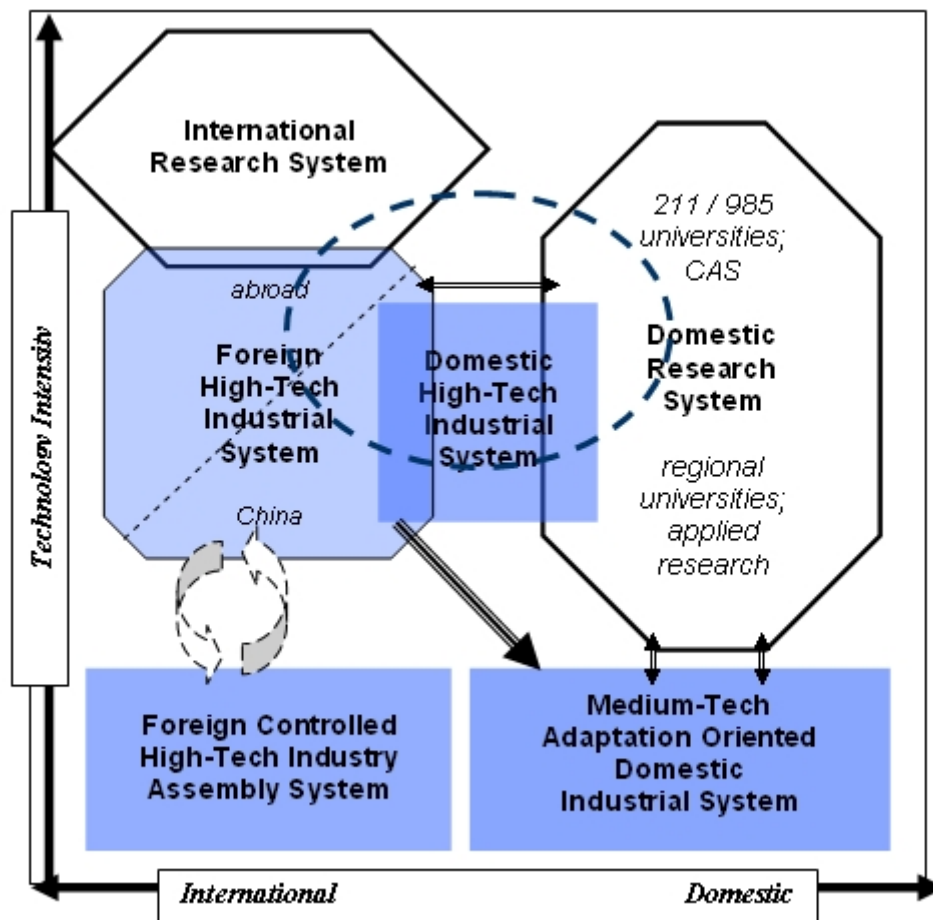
International Research System

211 / 985 universities; CAS

abroad

Foreign High-Tech Industrial System

Domestic High-Tech Industrial System

Domestic Research System

regional universities; applied research

China

Technology Intensity

Foreign Controlled High-Tech Industry Assembly System

Medium-Tech Adaptation Oriented Domestic Industrial System

International

Domestic